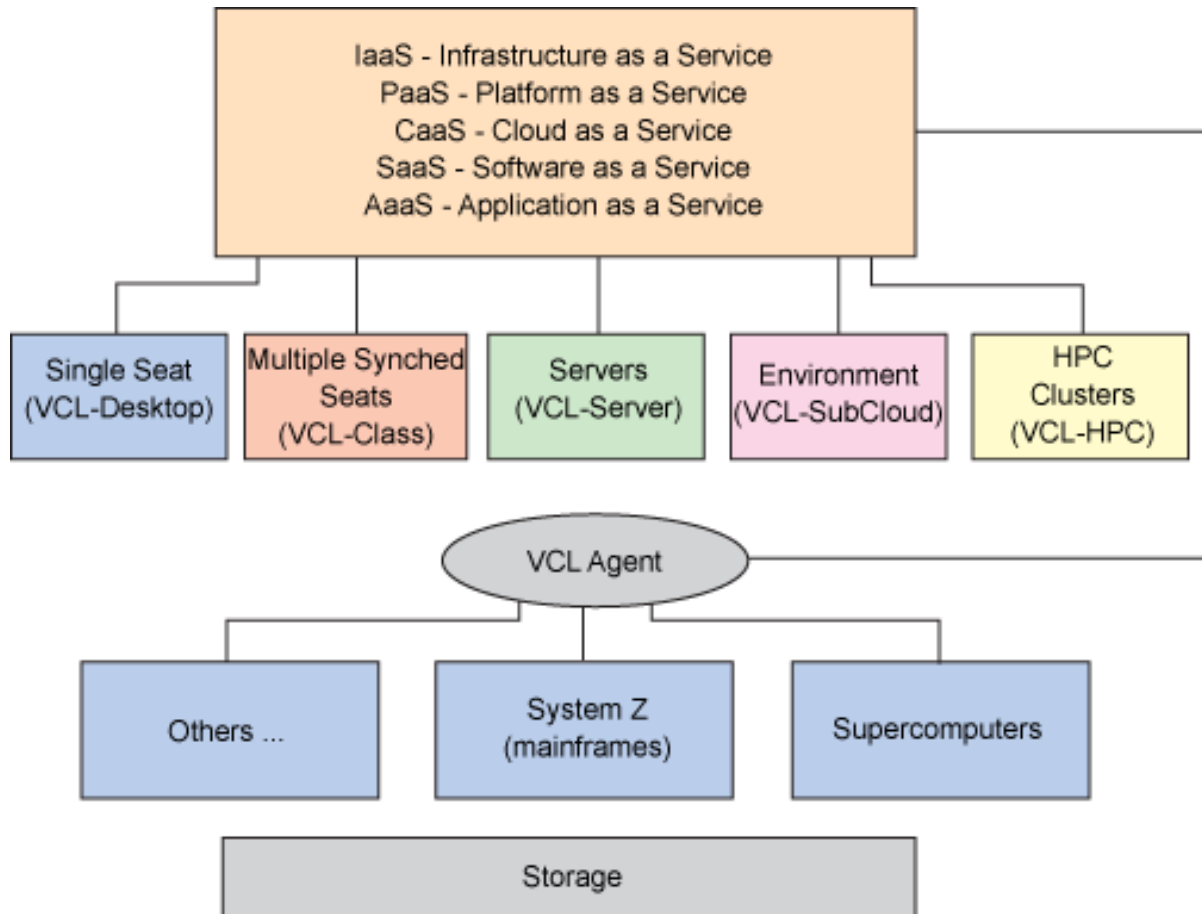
IaaS - Infrastructure as a Service
PaaS - Platform as a Service
CaaS - Cloud as a Service
SaaS - Software as a Service
AaaS - Application as a Service

Single Seat (VCL-Desktop)

Multiple Synched Seats (VCL-Class)

Servers (VCL-Server)

Environment (VCL-SubCloud)

HPC Clusters (VCL-HPC)

VCL Agent

Others ...

System Z (mainframes)

Supercomputers

Storage